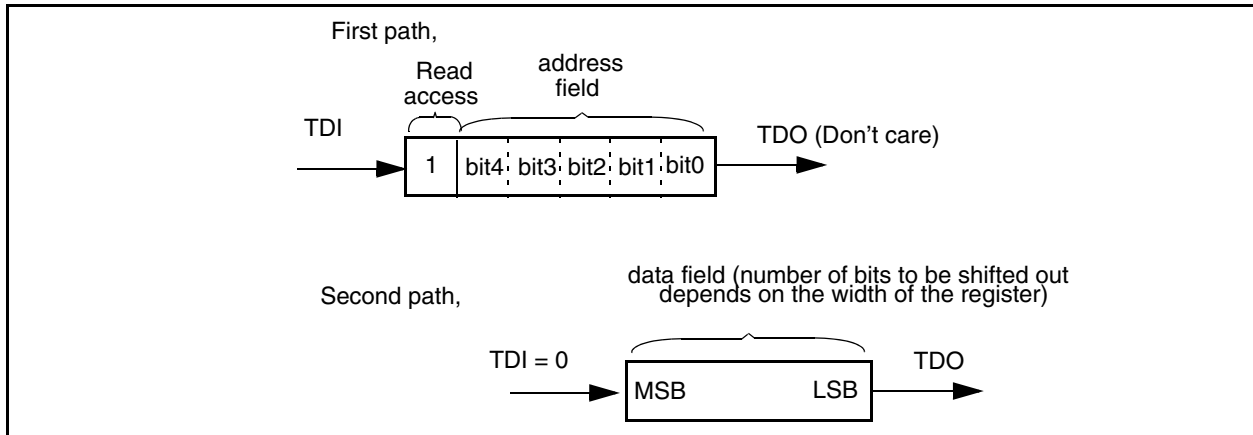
First path,

Read access

address field

TDI

1 bit4 bit3 bit2 bit1 bit0

TDO (Don't care)

Second path,

data field (number of bits to be shifted out depends on the width of the register)

TDI = 0

MSB LSB

TDO